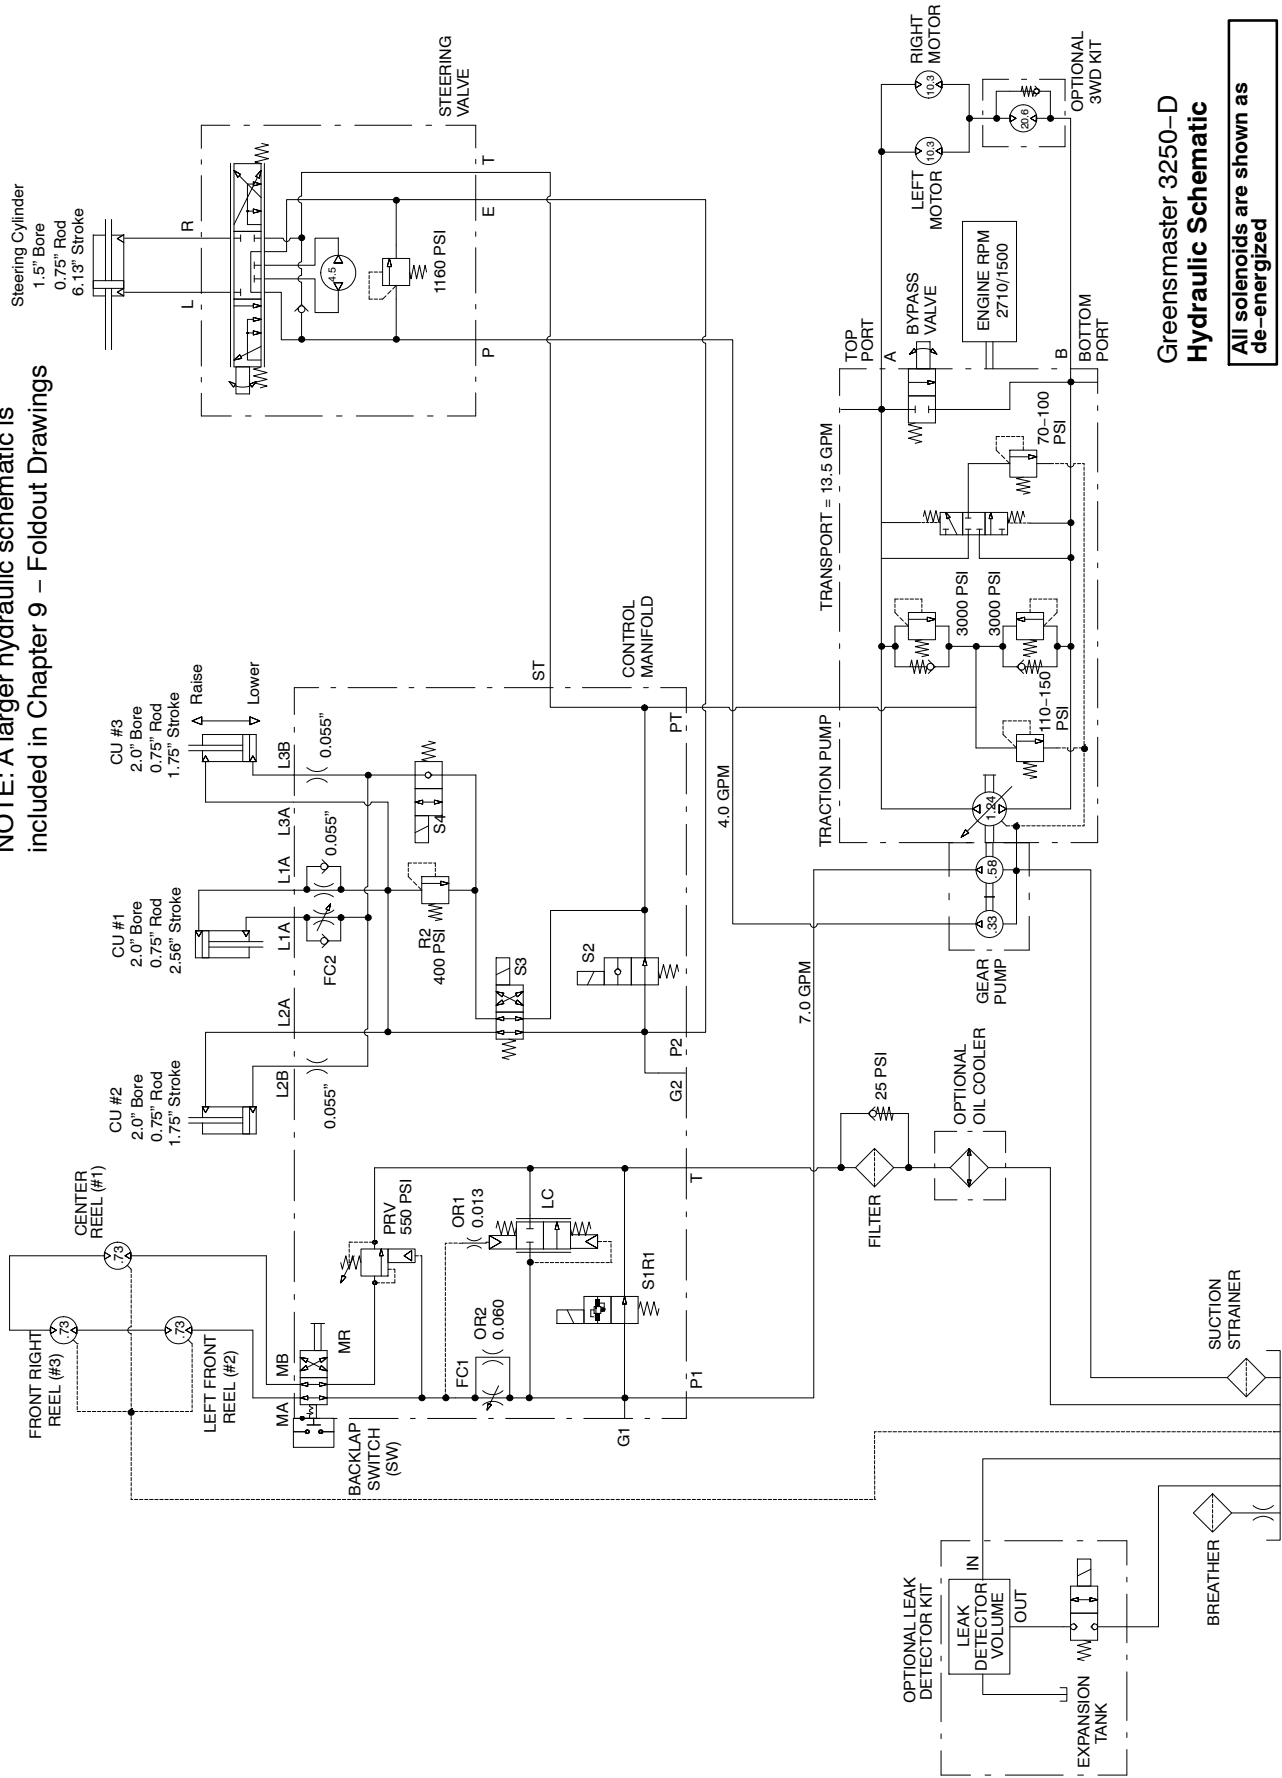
NOTE: A larger hydraulic schematic is included in Chapter 9 – Foldout Drawings

Steering Cylinder
1.5" Bore
0.75" Rod
6.13" Stroke

L
R

4.5

1160 PSI

P
E
T

STEERING VALVE

CU #3
2.0" Bore
0.75" Rod
1.75" Stroke

Raise
Lower

CU #1
2.0" Bore
0.75" Rod
2.56" Stroke

CU #2
2.0" Bore
0.75" Rod
1.75" Stroke

L3B
L3A
L1A
L1A
L2A
L2B

0.055"
0.055"
0.055"

FC2

R2
400 PSI

S4
S3
S2

ST
CONTROL MANIFOLD
PT
P2
G2
T
P1
G1

4.0 GPM
7.0 GPM

CENTER REEL (#1)
FRONT RIGHT REEL (#3)
LEFT FRONT REEL (#2)

.73
.73
.73

PRV
550 PSI

OR1
0.013

LC

S1R1

OR2
0.060

FC1

MR
MB
MA

BACKLAP SWITCH (SW)

TRACTION PUMP
TRANSPORT = 13.5 GPM

TOP PORT
A
BYPASS VALVE

ENGINE RPM
2710/1500

B
BOTTOM PORT

70–100 PSI

3000 PSI
3000 PSI

110–150 PSI

1.24

58
33

GEAR PUMP

LEFT MOTOR
10.3
RIGHT MOTOR
10.3

20.6
OPTIONAL 3WD KIT

25 PSI
FILTER

OPTIONAL OIL COOLER

SUCTION STRAINER

BREATHER

OPTIONAL LEAK DETECTOR KIT

LEAK DETECTOR VOLUME

IN
OUT

EXPANSION TANK

Greensmaster 3250–D
Hydraulic Schematic

All solenoids are shown as de–energized